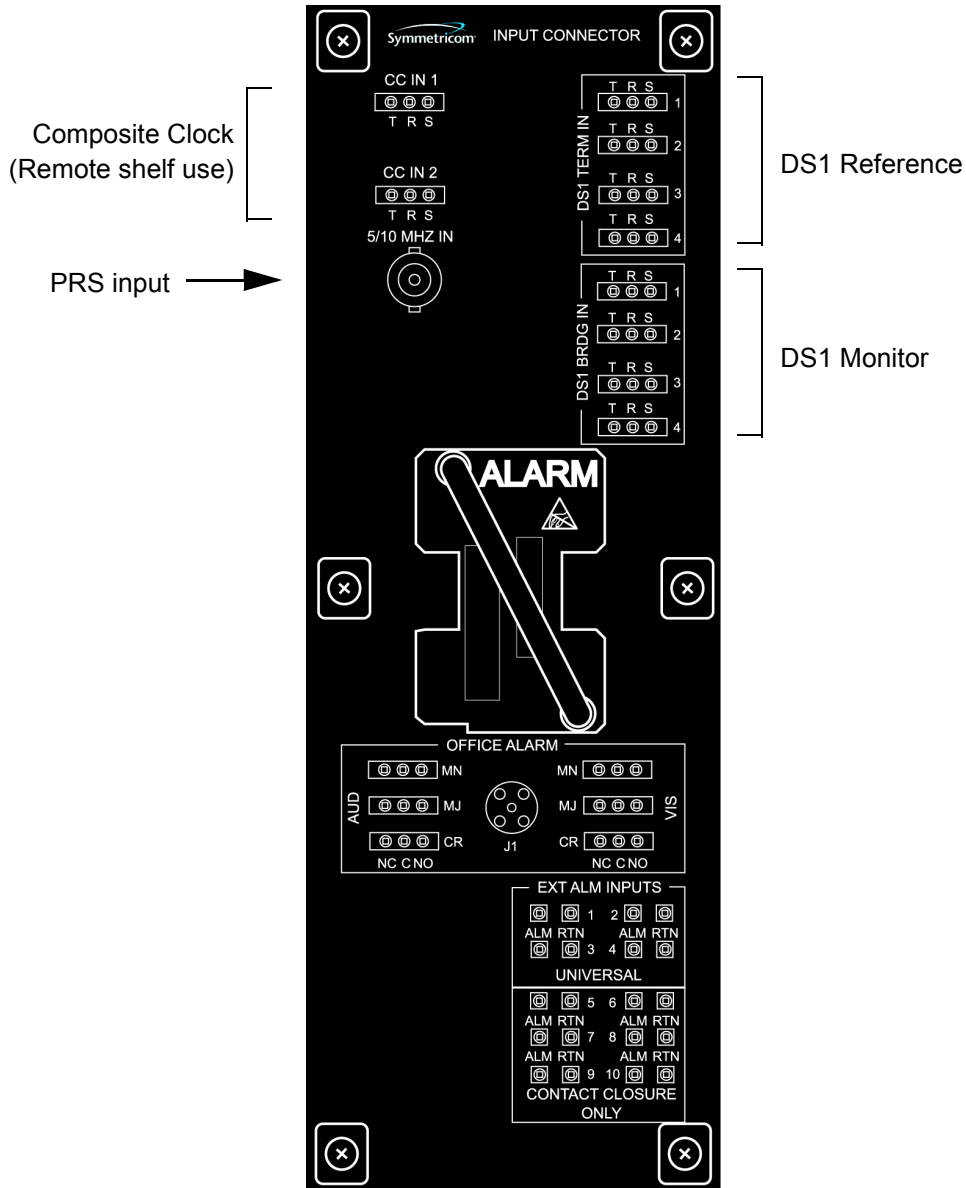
Symmetricom INPUT CONNECTOR

Composite Clock
(Remote shelf use)

CC IN 1
T R S

CC IN 2
T R S

5/10 MHZ IN

PRS input

DS1 TERM IN
T R S 1
T R S 2
T R S 3
T R S 4

DS1 Reference

DS1 BRDG IN
T R S 1
T R S 2
T R S 3
T R S 4

DS1 Monitor

ALARM

OFFICE ALARM
AUD
MN
MJ
CR
NC C NO
J1
VIS
MN
MJ
CR
NC C NO

EXT ALM INPUTS
1 2
ALM RTN ALM RTN
3 4
UNIVERSAL
5 6
ALM RTN ALM RTN
7 8
ALM RTN ALM RTN
9 10
CONTACT CLOSURE ONLY